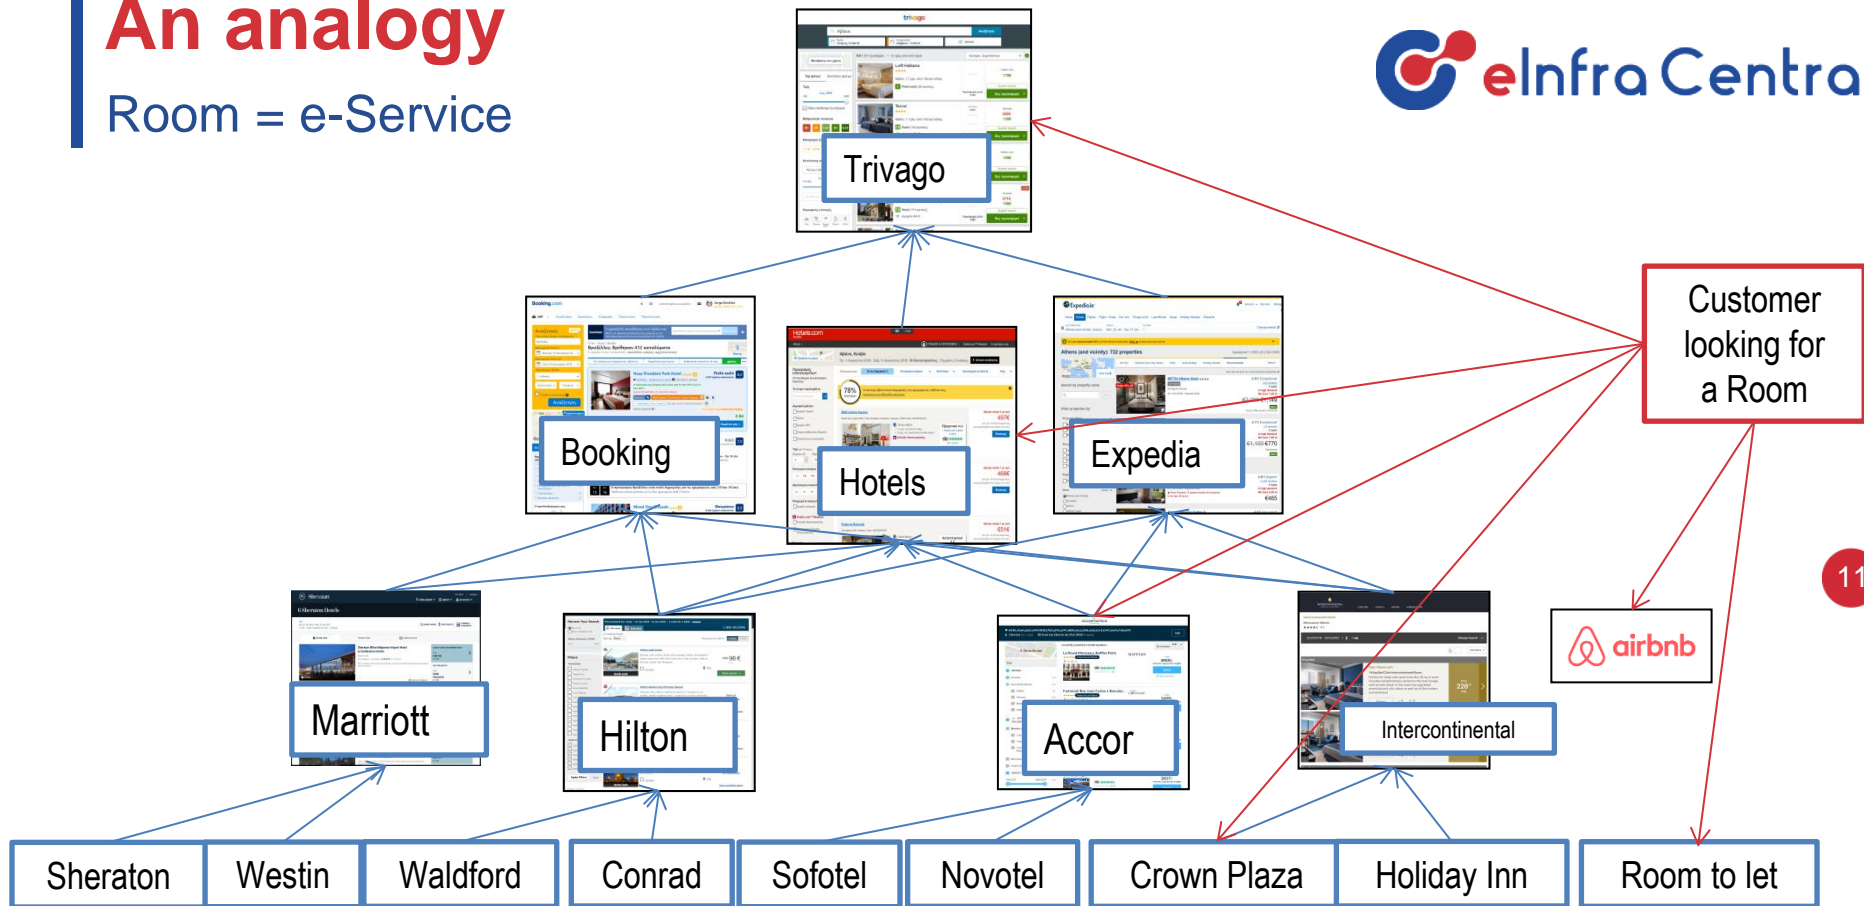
An analogy

Room = e-Service

eInfra Centra

Trivago

Customer looking for a Room

Booking

Hotels

Expedia

11

Marriott

Hilton

Accor

Intercontinental

airbnb

Sheraton

Westin

Waldford

Conrad

Sofotel

Novotel

Crown Plaza

Holiday Inn

Room to let